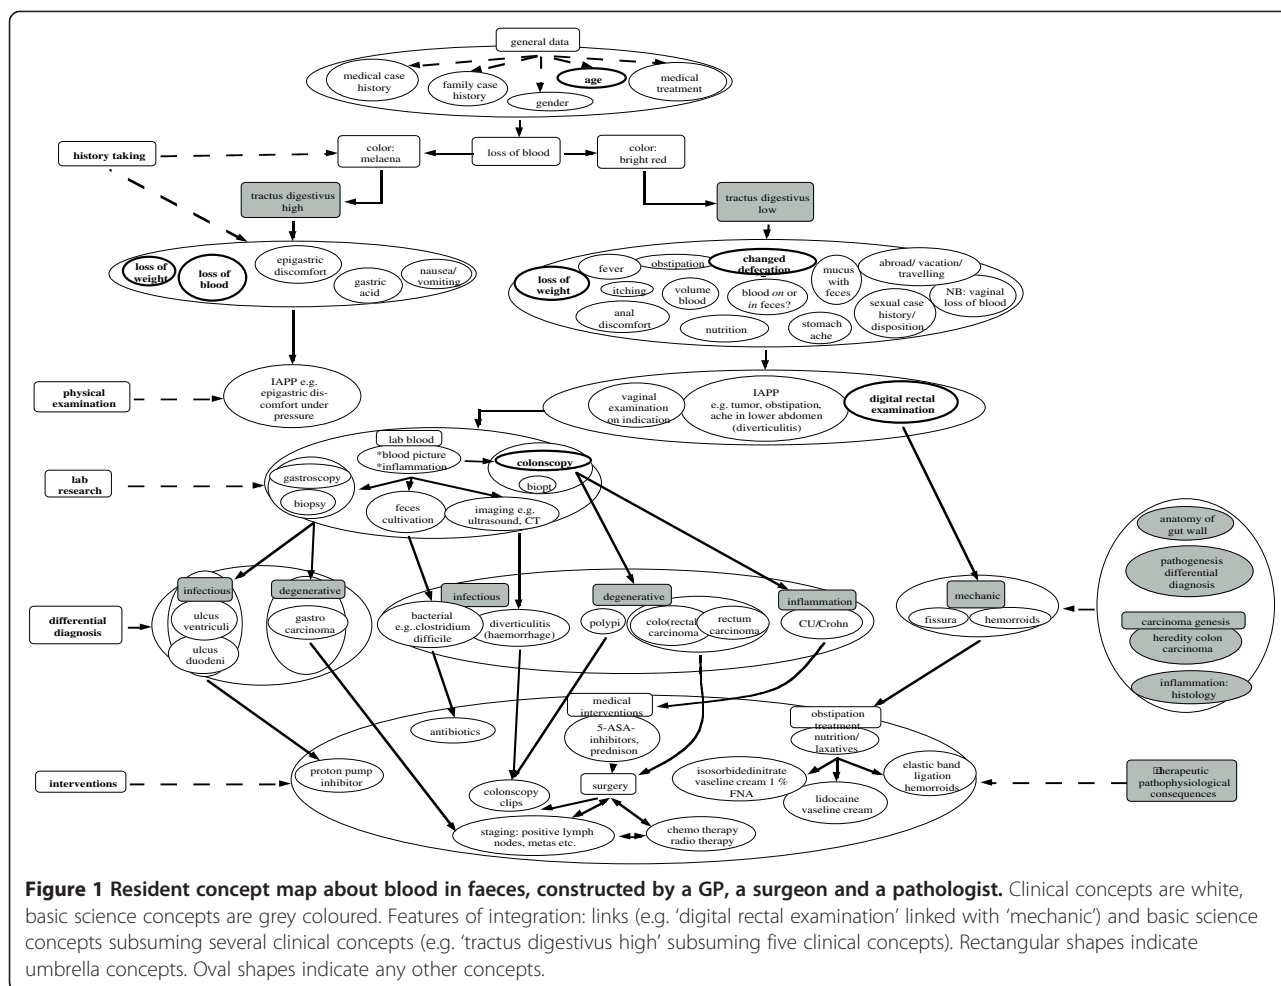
general data

medical case history

family case history

gender

age

medical treatment

history taking

color: melaena

loss of blood

color: bright red

tractus digestivus high

tractus digestivus low

loss of weight

loss of blood

epigastric discomfort

gastric acid

nausea/ vomiting

loss of weight

fever

obstipation

changed defecation

mucus with feces

abroad/ vacation/ travelling

itching

volume blood

blood *on* or *in* feces?

sexual case history/ disposition

NB: vaginal loss of blood

anal discomfort

nutrition

stomach ache

physical examination

IAPP e.g. epigastric discomfort under pressure

vaginal examination on indication

IAPP e.g. tumor, obstipation, ache in lower abdomen (diverticulitis)

digital rectal examination

lab research

lab blood

*blood picture *inflammation

colonscopy

biopt

gastroscopy

biopsy

feces cultivation

imaging e.g. ultrasound, CT

anatomy of gut wall

pathogenesis differential diagnosis

carcinoma genesis

heredity colon carcinoma

inflammation: histology

differential diagnosis

infectious

ulcus ventriculi

ulcus duodeni

degenerative

gastro carcinoma

infectious

bacterial e.g..clostridium difficile

diverticulitis (haemorrhage)

degenerative

polypi

colo(rectal) carcinoma

rectum carcinoma

inflammation

CU/Crohn

mechanic

fissura

hemorroids

antibiotics

medical interventions

5-ASA-inhibitors, prednison

obstipation treatment

nutrition/ laxatives

interventions

proton pump inhibitor

colonscopy clips

surgery

isosorbidedinitrate vaseline cream 1 % FNA

lidocaine vaseline cream

elastic band ligation hemorroids

therapeutic pathophysiological consequences

staging: positive lymph nodes, metas etc.

chemo therapy radio therapy

**Figure 1 Resident concept map about blood in faeces, constructed by a GP, a surgeon and a pathologist.** Clinical concepts are white, basic science concepts are grey coloured. Features of integration: links (e.g. 'digital rectal examination' linked with 'mechanic') and basic science concepts subsuming several clinical concepts (e.g. 'tractus digestivus high' subsuming five clinical concepts). Rectangular shapes indicate umbrella concepts. Oval shapes indicate any other concepts.